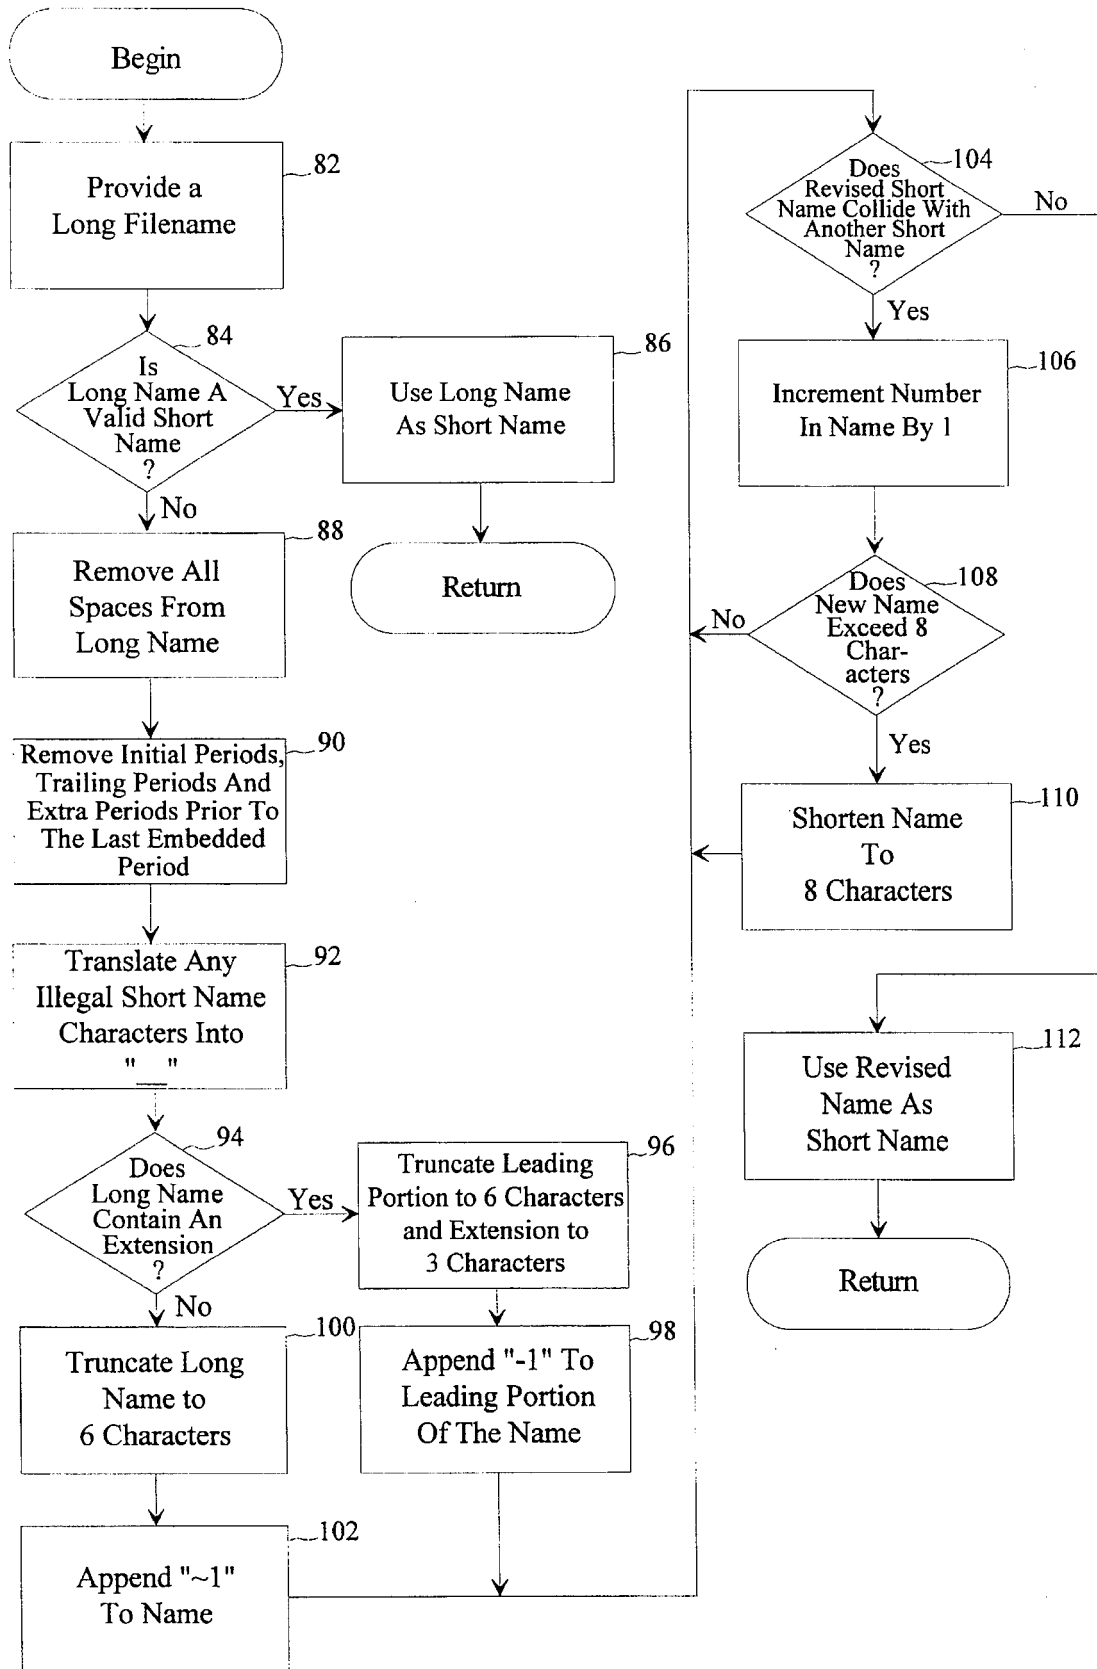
Begin

Provide a Long Filename

82

Is Long Name A Valid Short Name ?

84

Yes

Use Long Name As Short Name

86

Return

No

Remove All Spaces From Long Name

88

Remove Initial Periods, Trailing Periods And Extra Periods Prior To The Last Embedded Period

90

Translate Any Illegal Short Name Characters Into "_"

92

Does Long Name Contain An Extension ?

94

Yes

Truncate Leading Portion to 6 Characters and Extension to 3 Characters

96

No

Truncate Long Name to 6 Characters

100

Append "-1" To Leading Portion Of The Name

98

Append "~1" To Name

102

Does Revised Short Name Collide With Another Short Name ?

104

No

Yes

Increment Number In Name By 1

106

Does New Name Exceed 8 Char-acters ?

108

No

Yes

Shorten Name To 8 Characters

110

Use Revised Name As Short Name

112

Return